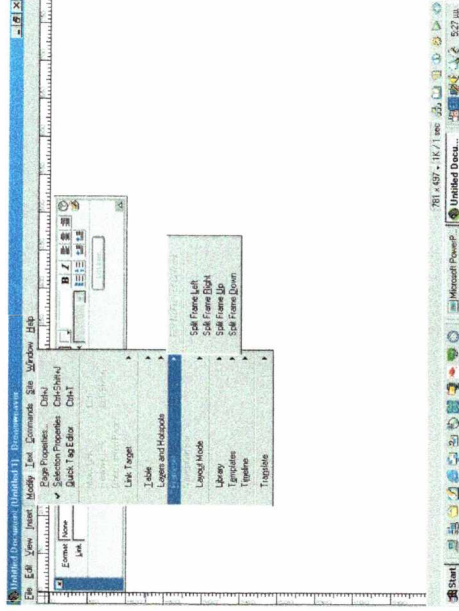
Untitled Document (Untitled-1) - Dreamweaver

File Edit View Insert Modify Text Commands Site Window Help

Page Properties... Ctrl+J
Selection Properties Ctrl+Shift+J
Quick Tag Editor Ctrl+T

Link Target
Table
Layers and Hotspots
Frameset
Layout Mode
Library
Templates
Timeline
Translate

Split Frame Left
Split Frame Right
Split Frame Up
Split Frame Down

Format None
Link

781 x 437 - 1K / 1 sec

Start
Microsoft PowerP...
Untitled Docu...
5:27